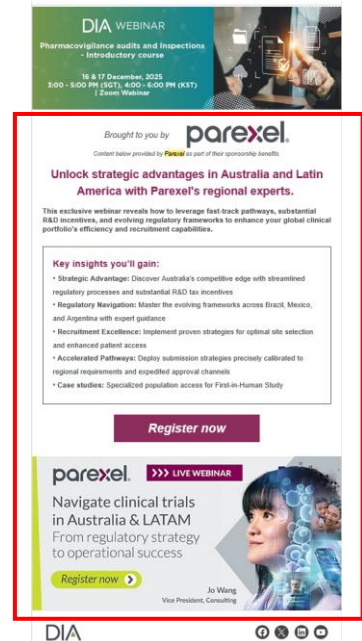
DIA WEBINAR
Pharmacovigilance audits and Inspections - Introductory course
16 & 17 December, 2025
3:00 - 5:00 PM (SGT), 4:00 - 6:00 PM (KST)
| Zoom Webinar

Brought to you by parexel.
Content below provided by Parexel as part of their sponsorship benefits.

Unlock strategic advantages in Australia and Latin America with Parexel's regional experts.

This exclusive webinar reveals how to leverage fast-track pathways, substantial R&D incentives, and evolving regulatory frameworks to enhance your global clinical portfolio's efficiency and recruitment capabilities.

Key insights you'll gain:
• Strategic Advantage: Discover Australia's competitive edge with streamlined regulatory processes and substantial R&D tax incentives
• Regulatory Navigation: Master the evolving frameworks across Brazil, Mexico, and Argentina with expert guidance
• Recruitment Excellence: Implement proven strategies for optimal site selection and enhanced patient access
• Accelerated Pathways: Deploy submission strategies precisely calibrated to regional requirements and expedited approval channels
• Case studies: Specialized population access for First-in-Human Study

Register now

parexel. >>> LIVE WEBINAR
Navigate clinical trials in Australia & LATAM
From regulatory strategy to operational success
Register now
Jo Wang
Vice President, Consulting

DIA